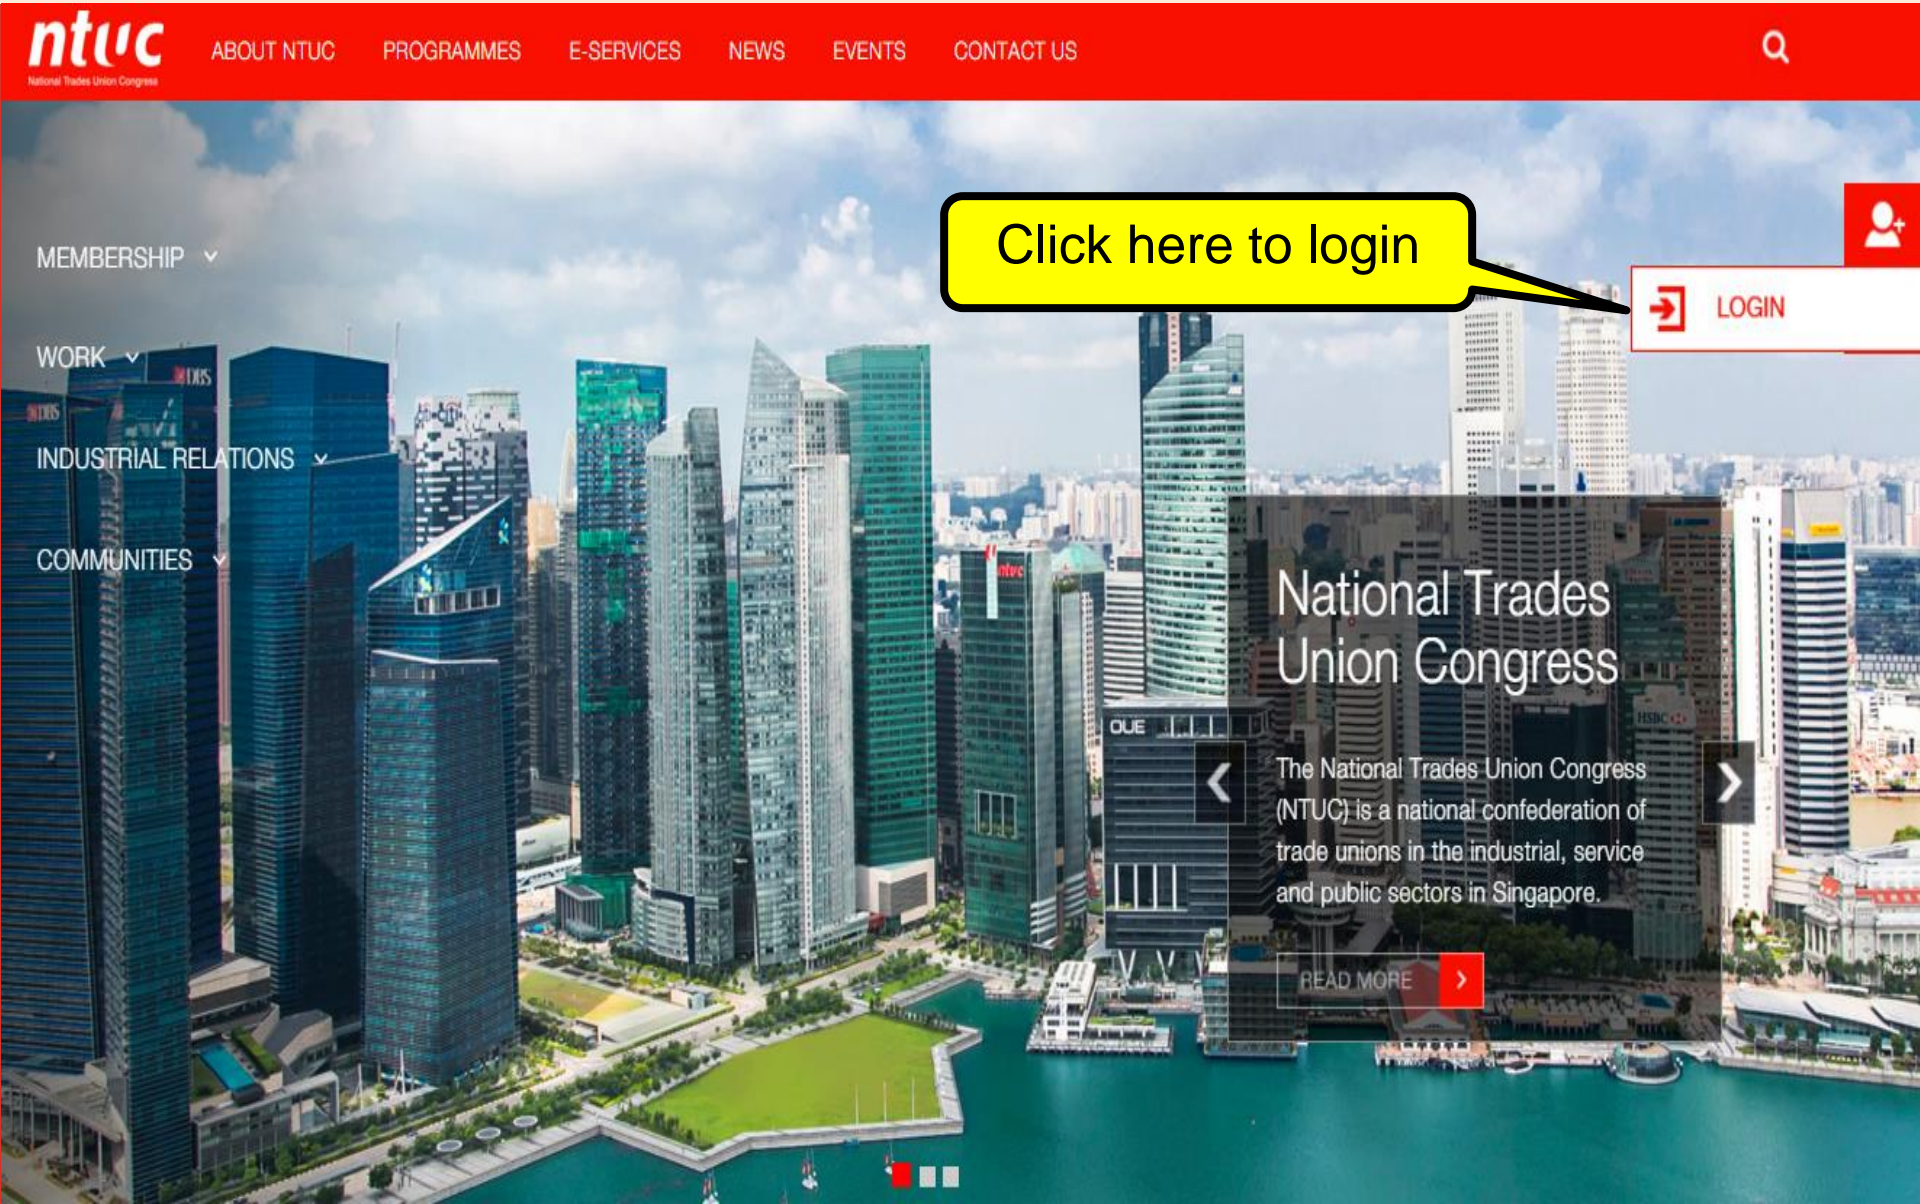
ntuc
National Trades Union Congress

ABOUT NTUC PROGRAMMES E-SERVICES NEWS EVENTS CONTACT US

MEMBERSHIP

WORK

INDUSTRIAL RELATIONS

COMMUNITIES

Click here to login

LOGIN

National Trades Union Congress

The National Trades Union Congress (NTUC) is a national confederation of trade unions in the industrial, service and public sectors in Singapore.

READ MORE